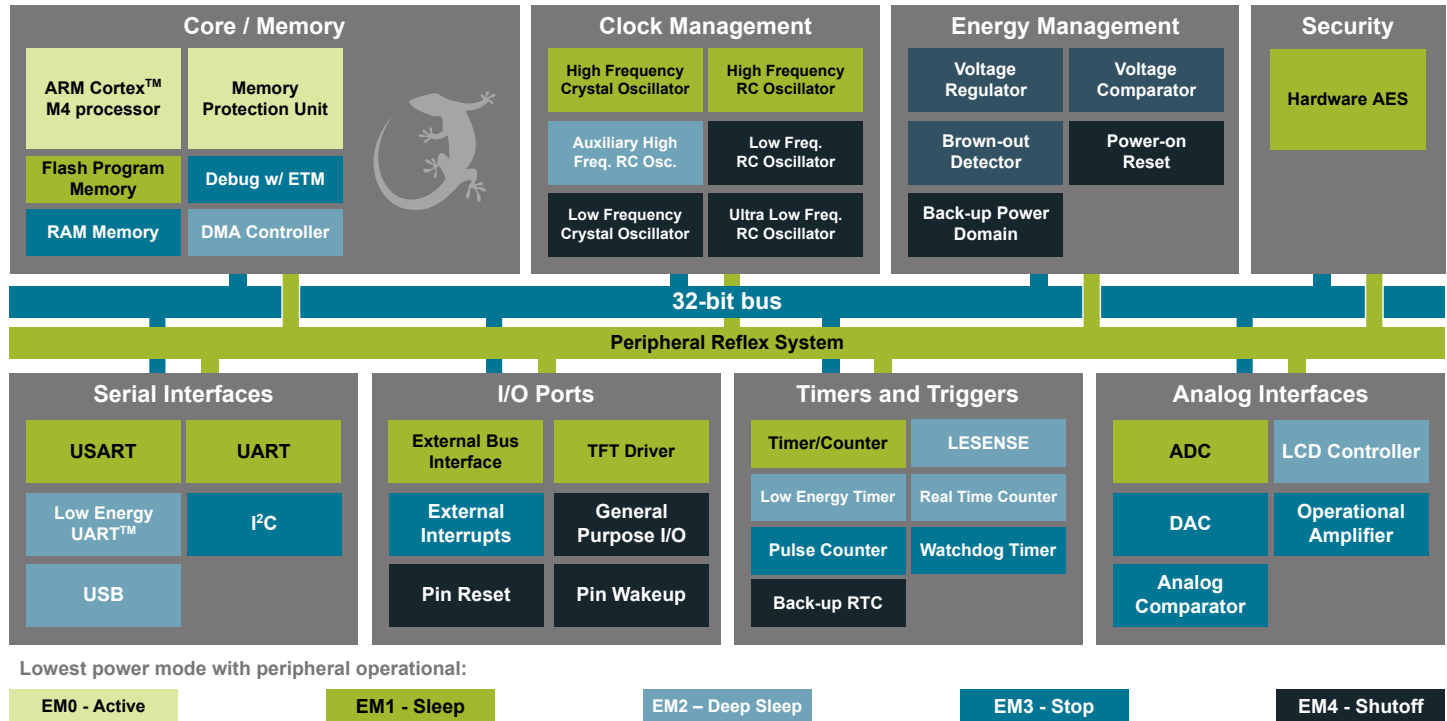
Core / Memory

ARM Cortex$^{TM}$ M4 processor

Memory Protection Unit

Flash Program Memory

Debug w/ ETM

RAM Memory

DMA Controller

Clock Management

High Frequency Crystal Oscillator

High Frequency RC Oscillator

Auxiliary High Freq. RC Osc.

Low Freq. RC Oscillator

Low Frequency Crystal Oscillator

Ultra Low Freq. RC Oscillator

Energy Management

Voltage Regulator

Voltage Comparator

Brown-out Detector

Power-on Reset

Back-up Power Domain

Security

Hardware AES

32-bit bus

Peripheral Reflex System

Serial Interfaces

USART

UART

Low Energy UART$^{TM}$

I$^2$C

USB

I/O Ports

External Bus Interface

TFT Driver

External Interrupts

General Purpose I/O

Pin Reset

Pin Wakeup

Timers and Triggers

Timer/Counter

LESENSE

Low Energy Timer

Real Time Counter

Pulse Counter

Watchdog Timer

Back-up RTC

Analog Interfaces

ADC

LCD Controller

DAC

Operational Amplifier

Analog Comparator

Lowest power mode with peripheral operational:

EM0 - Active

EM1 - Sleep

EM2 – Deep Sleep

EM3 - Stop

EM4 - Shutoff